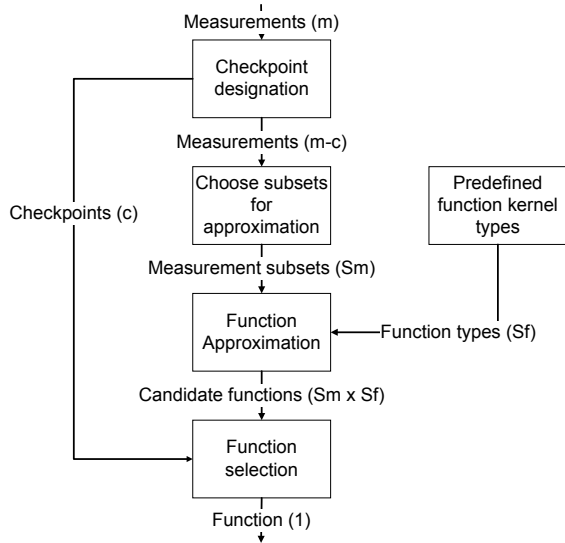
Measurements (m)

Checkpoint designation

Measurements (m-c)

Checkpoints (c)

Choose subsets for approximation

Predefined function kernel types

Measurement subsets (Sm)

Function Approximation

Function types (Sf)

Candidate functions (Sm x Sf)

Function selection

Function (1)